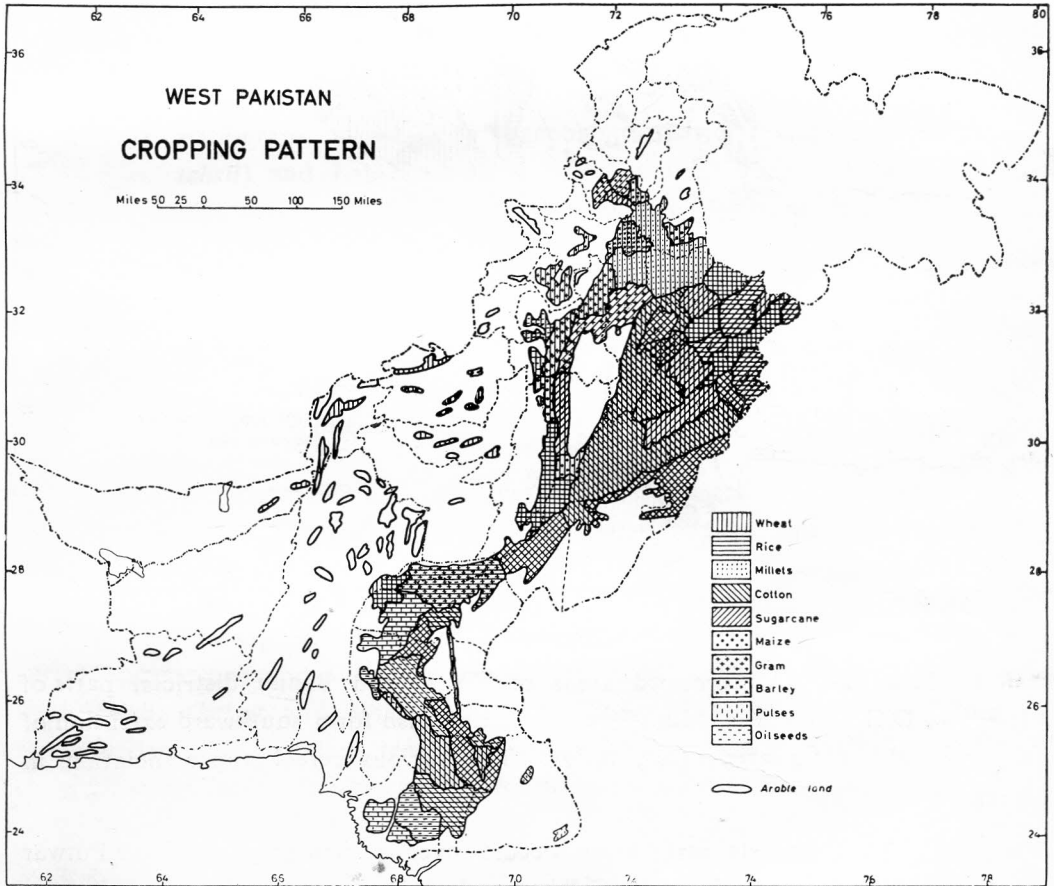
62 64 66 68 70 72 74 76 78 80

36 34 32 30 28 26 24

WEST PAKISTAN

CROPPING PATTERN

Miles 50 25 0 50 100 150 Miles

Wheat
Rice
Millets
Cotton
Sugarcane
Maize
Gram
Barley
Pulses
Oilseeds

Arable land

36 34 32 30 28 26 24

62 64 65 68 70 72 74 76 78